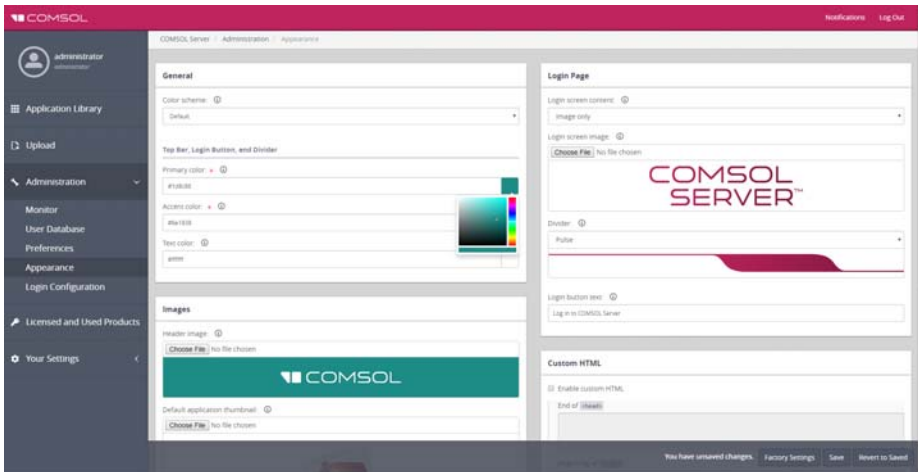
COMSOL

Notifications Log Out

administrator
administrator

Application Library

Upload

Administration

Monitor
User Database
Preferences
Appearance
Login Configuration

Licensed and Used Products

Your Settings

COMSOL Server / Administration / Appearance

General

Color scheme

Default

Top Bar, Login Button, and Divider

Primary color: *

#1d8c80

Accent color: *

#be1839

Text color:

ffffff

Images

Header image:

Choose File No file chosen

COMSOL

Default application thumbnail:

Choose File No file chosen

Login Page

Login screen content:

Image only

Login screen image:

Choose File No file chosen

COMSOL SERVER™

Divider:

Pulse

Login button text:

Log in to COMSOL Server

Custom HTML

Enable custom HTML

End of <head>

You have unsaved changes. Factory Settings Save Revert to Saved